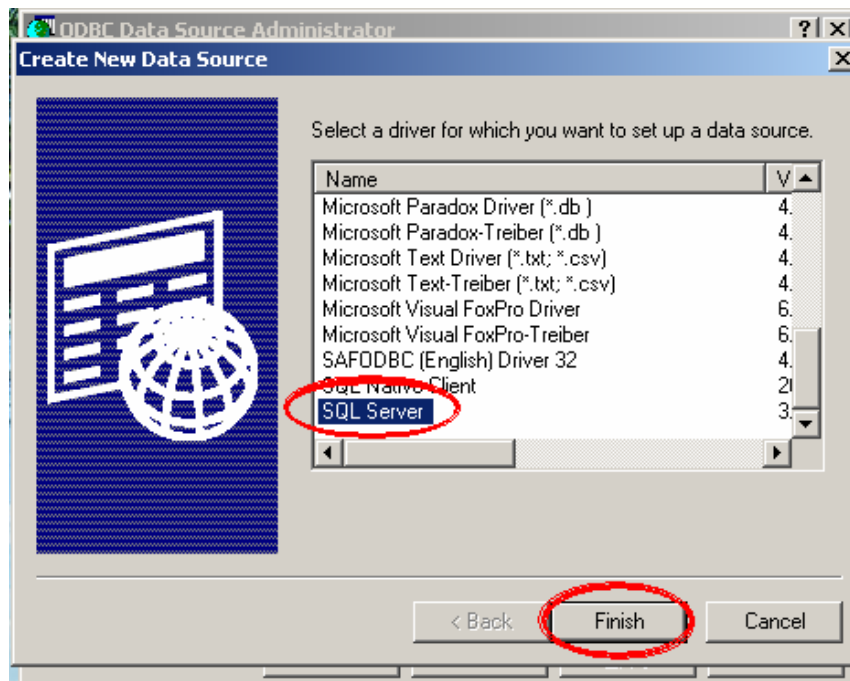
ODBC Data Source Administrator
? X
Create New Data Source
X

Select a driver for which you want to set up a data source.

| Name | V |
|---|---|
| Microsoft Paradox Driver (*.db ) | 4. |
| Microsoft Paradox-Treiber (*.db ) | 4. |
| Microsoft Text Driver (*.txt; *.csv) | 4. |
| Microsoft Text-Treiber (*.txt; *.csv) | 4. |
| Microsoft Visual FoxPro Driver | 6. |
| Microsoft Visual FoxPro-Treiber | 6. |
| SAFODBC (English) Driver 32 | 4. |
| SQL Native Client | 2 |
| SQL Server | 3. |

< Back
Finish
Cancel